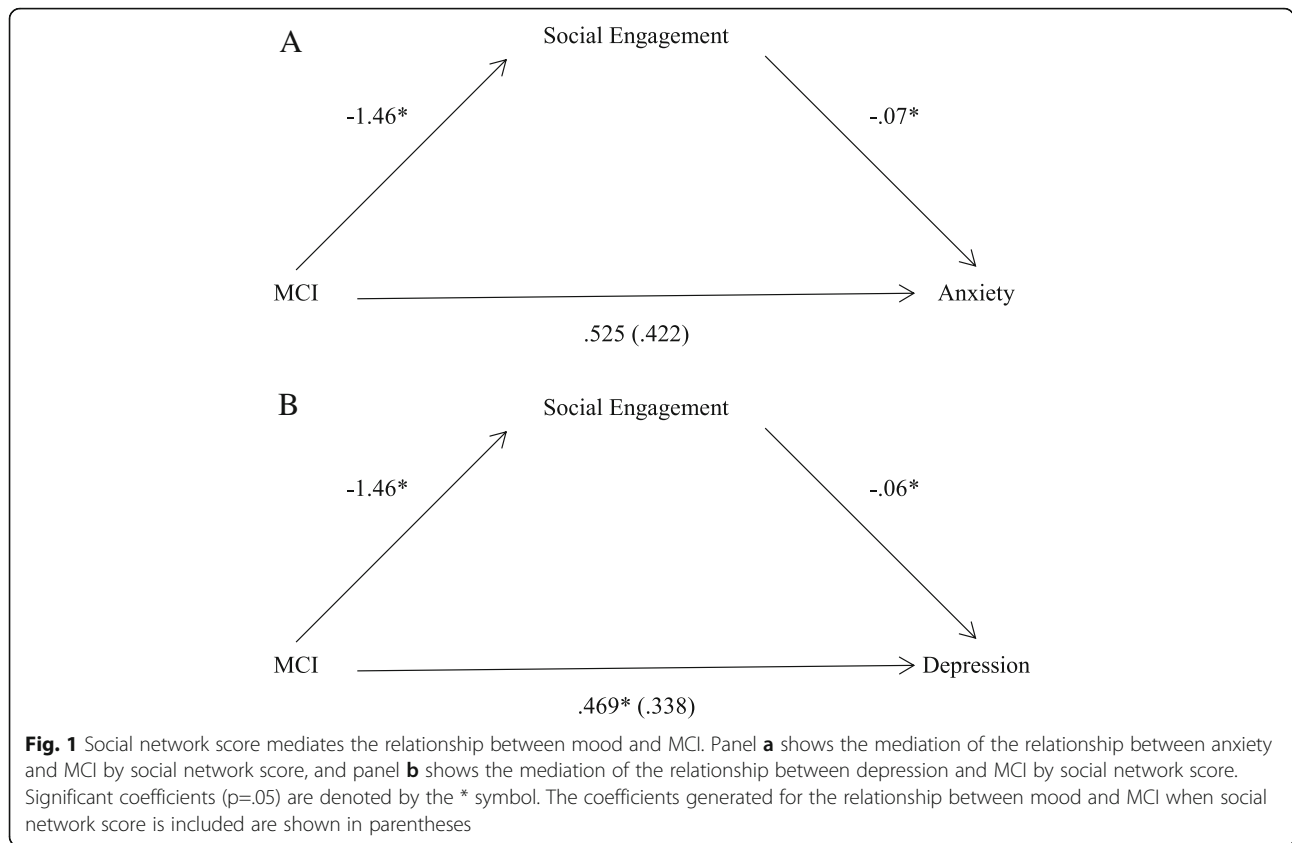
A

Social Engagement

-1.46*

-.07*

MCI

Anxiety

.525 (.422)

B

Social Engagement

-1.46*

-.06*

MCI

Depression

.469* (.338)

**Fig. 1** Social network score mediates the relationship between mood and MCI. Panel **a** shows the mediation of the relationship between anxiety and MCI by social network score, and panel **b** shows the mediation of the relationship between depression and MCI by social network score. Significant coefficients (p=.05) are denoted by the * symbol. The coefficients generated for the relationship between mood and MCI when social network score is included are shown in parentheses